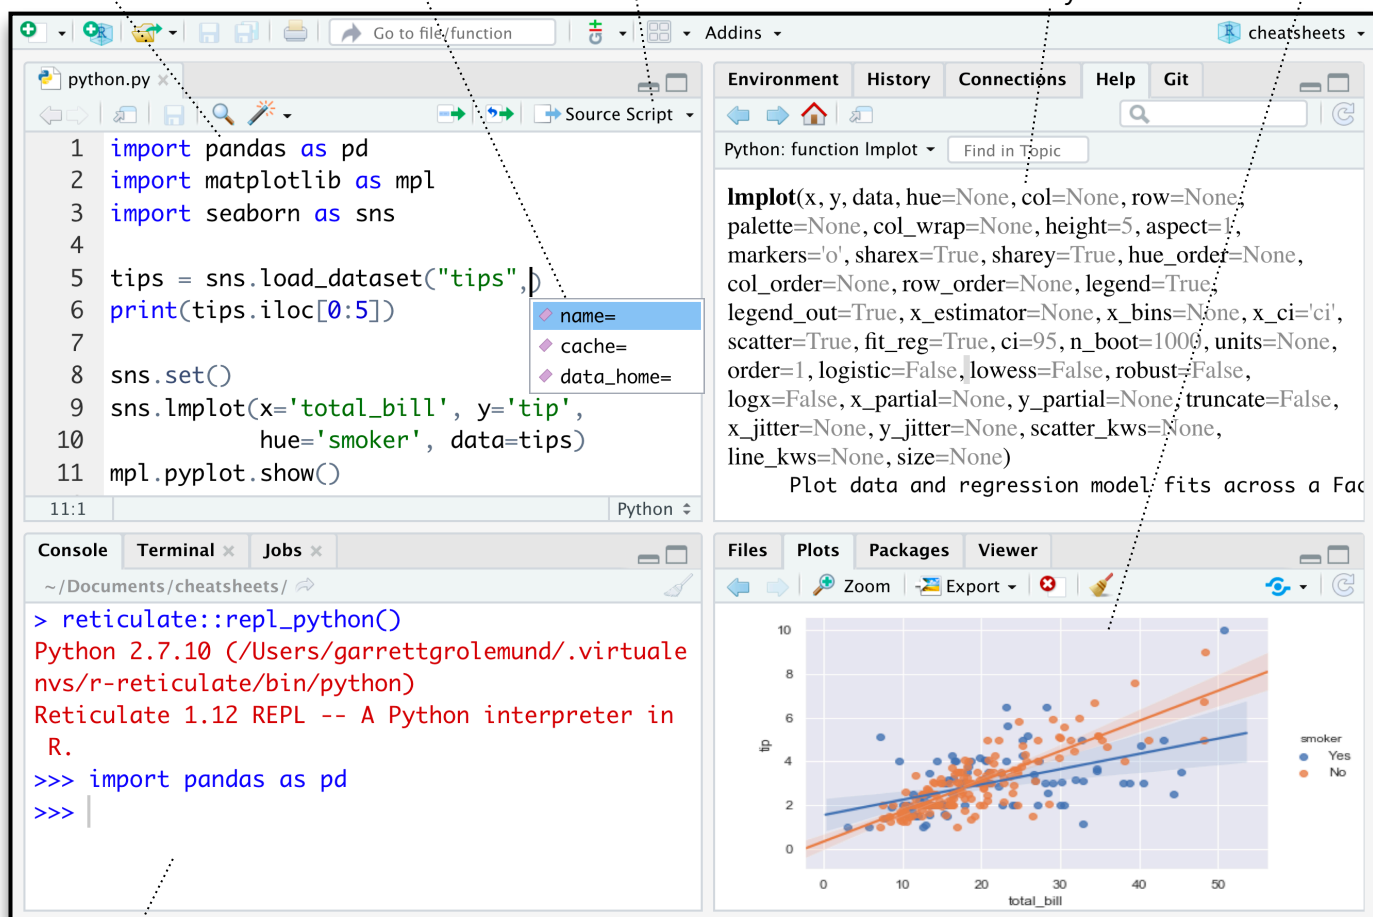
Go to file/function
Addins
cheatsheets
python.py
Source Script
1 import pandas as pd
2 import matplotlib as mpl
3 import seaborn as sns
4
5 tips = sns.load_dataset("tips", )
6 print(tips.iloc[0:5])
7
8 sns.set()
9 sns.lmplot(x='total_bill', y='tip',
10 hue='smoker', data=tips)
11 mpl.pyplot.show()

name=
cache=
data_home=

11:1
Python

Environment History Connections Help Git
Python: function lmplot
Find in Topic

lmplot(x, y, data, hue=None, col=None, row=None, palette=None, col_wrap=None, height=5, aspect=1, markers='o', sharex=True, sharey=True, hue_order=None, col_order=None, row_order=None, legend=True, legend_out=True, x_estimator=None, x_bins=None, x_ci='ci', scatter=True, fit_reg=True, ci=95, n_boot=1000, units=None, order=1, logistic=False, lowess=False, robust=False, logx=False, x_partial=None, y_partial=None, truncate=False, x_jitter=None, y_jitter=None, scatter_kws=None, line_kws=None, size=None)
Plot data and regression model fits across a Fac

Console Terminal Jobs
~/Documents/cheatsheets/
> reticulate::repl_python()
Python 2.7.10 (/Users/garrettgrolemund/.virtualenvs/r-reticulate/bin/python)
Reticulate 1.12 REPL -- A Python interpreter in R.
>>> import pandas as pd
>>>

Files Plots Packages Viewer
Zoom Export

10
8
6
4
2
0
tip
0 10 20 30 40 50
total_bill
smoker
Yes
No